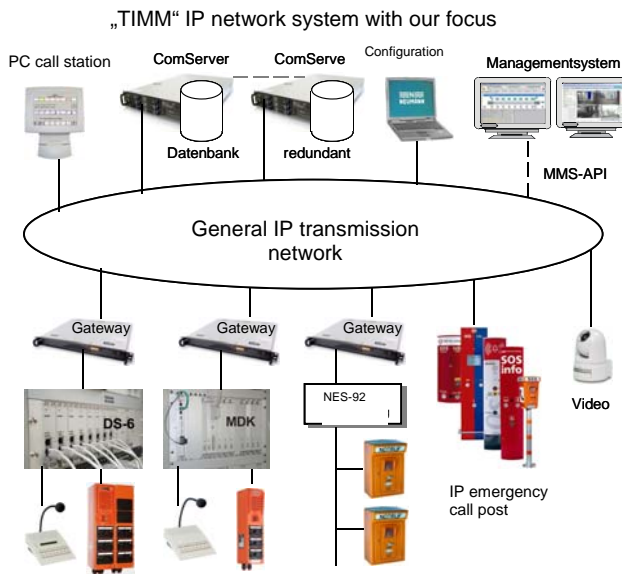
„TIMM“ IP network system with our focus

PC call station

ComServer

ComServe

Configuration

Managementsystem

Datenbank

redundant

MMS-API

General IP transmission network

Gateway

Gateway

Gateway

DS-6

MDK

NES-92

SOS info

Video

IP emergency call post